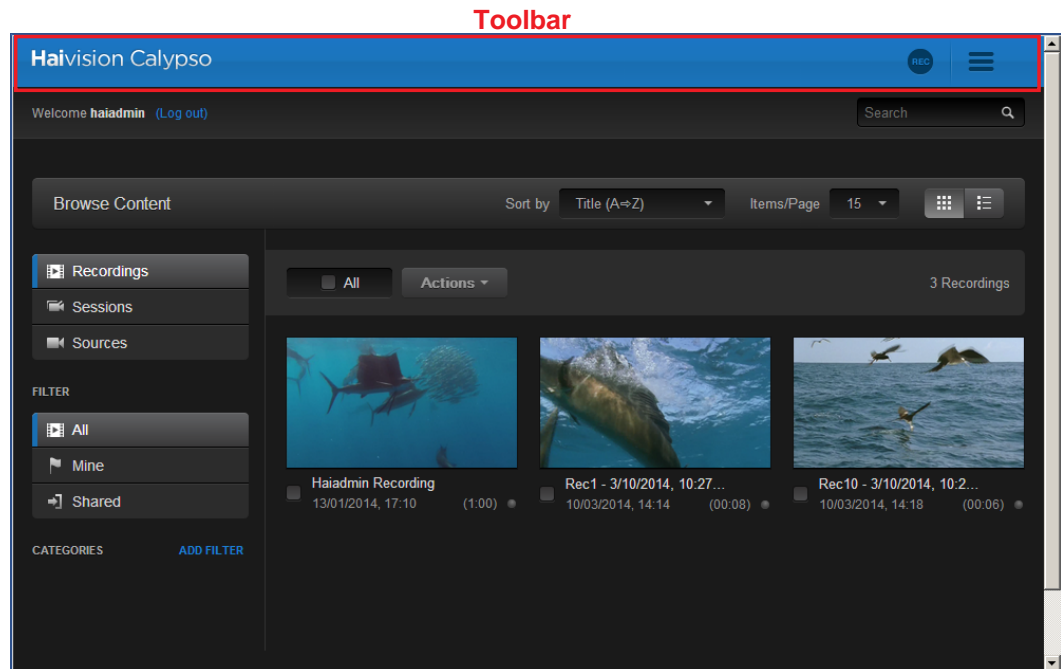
Toolbar

Haivision Calypso

REC

Welcome haiadmin (Log out)

Search

Browse Content

Sort by Title (A⇒Z)

Items/Page 15

Recordings

Sessions

Sources

FILTER

All

Mine

Shared

CATEGORIES ADD FILTER

All

Actions

3 Recordings

Haiadmin Recording
13/01/2014, 17:10 (1:00)

Rec1 - 3/10/2014, 10:27...
10/03/2014, 14:14 (00:08)

Rec10 - 3/10/2014, 10:2...
10/03/2014, 14:18 (00:06)